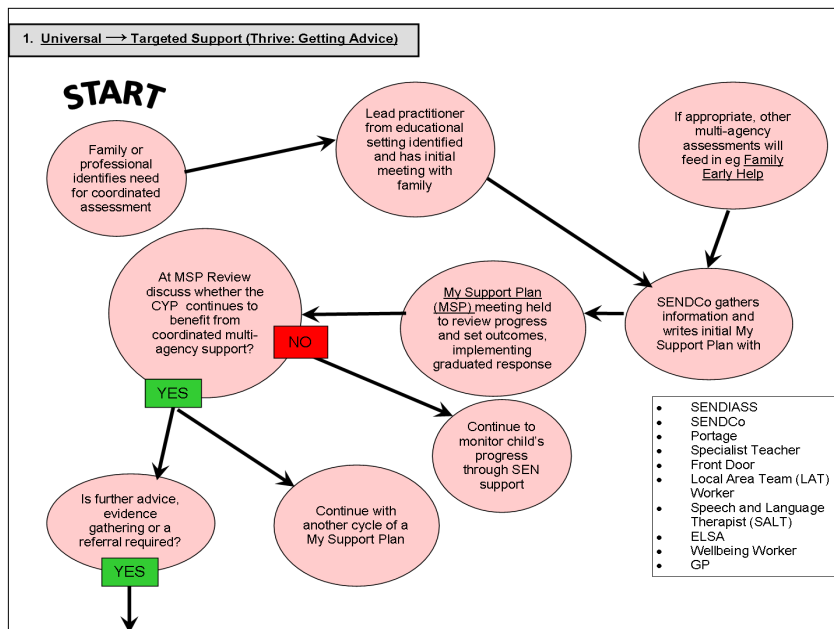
1. Universal ⟶ Targeted Support (Thrive: Getting Advice)

START

Family or professional identifies need for coordinated assessment

Lead practitioner from educational setting identified and has initial meeting with family

If appropriate, other multi-agency assessments will feed in eg Family Early Help

SENDCo gathers information and writes initial My Support Plan with

My Support Plan (MSP) meeting held to review progress and set outcomes, implementing graduated response

At MSP Review discuss whether the CYP continues to benefit from coordinated multi-agency support?

NO

Continue to monitor child's progress through SEN support

YES

Is further advice, evidence gathering or a referral required?

Continue with another cycle of a My Support Plan

YES

- SENDIASS
- SENDCo
- Portage
- Specialist Teacher
- Front Door
- Local Area Team (LAT) Worker
- Speech and Language Therapist (SALT)
- ELSA
- Wellbeing Worker
- GP